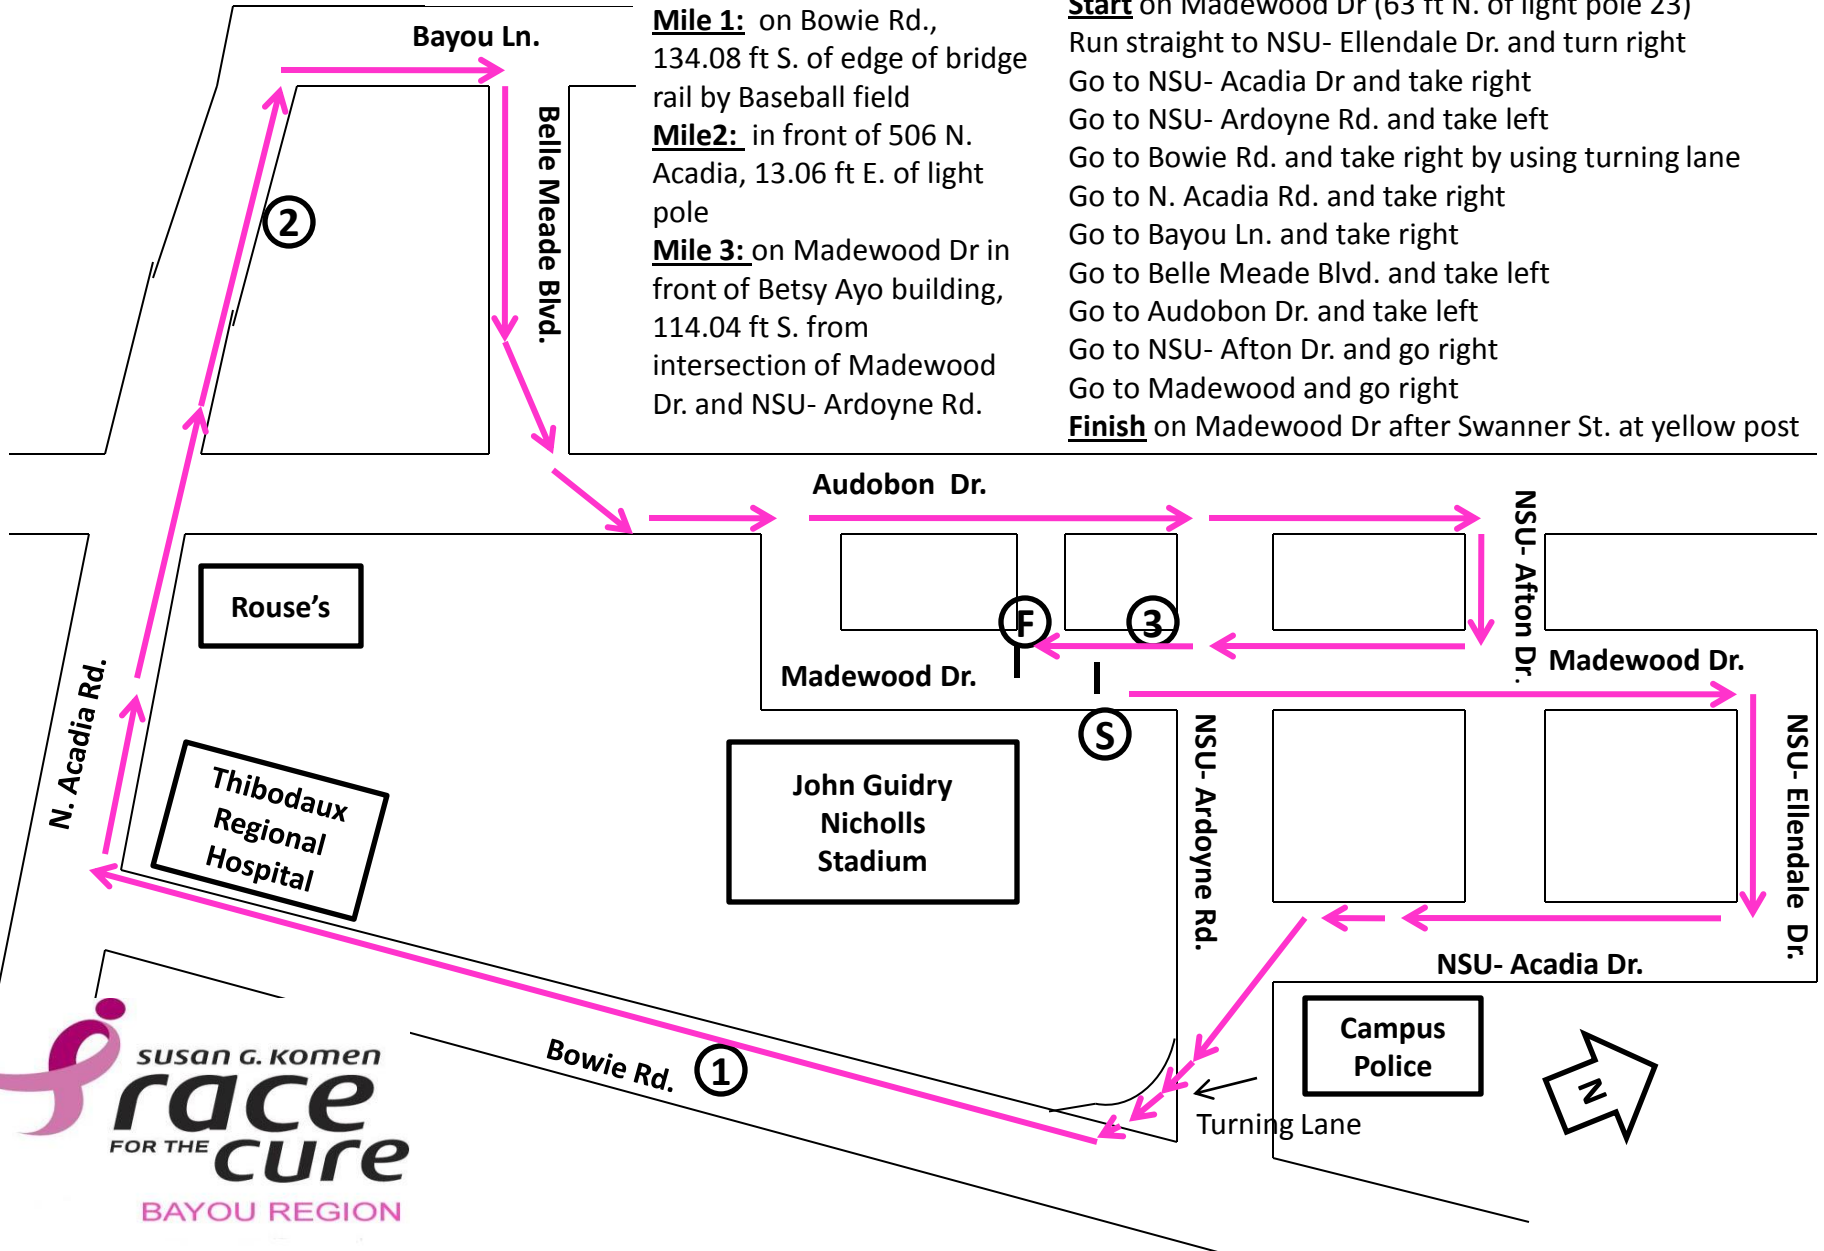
Bayou Ln.

Belle Meade Blvd.

2

Mile 1: on Bowie Rd., 134.08 ft S. of edge of bridge rail by Baseball field
Mile2: in front of 506 N. Acadia, 13.06 ft E. of light pole
Mile 3: on Madewood Dr in front of Betsy Ayo building, 114.04 ft S. from intersection of Madewood Dr. and NSU- Ardoyne Rd.

Start on Madewood Dr (63 ft N. of light pole 23)
Run straight to NSU- Ellendale Dr. and turn right
Go to NSU- Acadia Dr and take right
Go to NSU- Ardoyne Rd. and take left
Go to Bowie Rd. and take right by using turning lane
Go to N. Acadia Rd. and take right
Go to Bayou Ln. and take right
Go to Belle Meade Blvd. and take left
Go to Audobon Dr. and take left
Go to NSU- Afton Dr. and go right
Go to Madewood and go right
Finish on Madewood Dr after Swanner St. at yellow post

Audobon Dr.

NSU- Afton Dr.

Rouse's

F

3

Madewood Dr.

Madewood Dr.

S

N. Acadia Rd.

Thibodaux Regional Hospital

John Guidry Nicholls Stadium

NSU- Ardoyne Rd.

NSU- Ellendale Dr.

NSU- Acadia Dr.

Campus Police

N

Bowie Rd.

1

Turning Lane

susan G. Komen race FOR THE cure BAYOU REGION